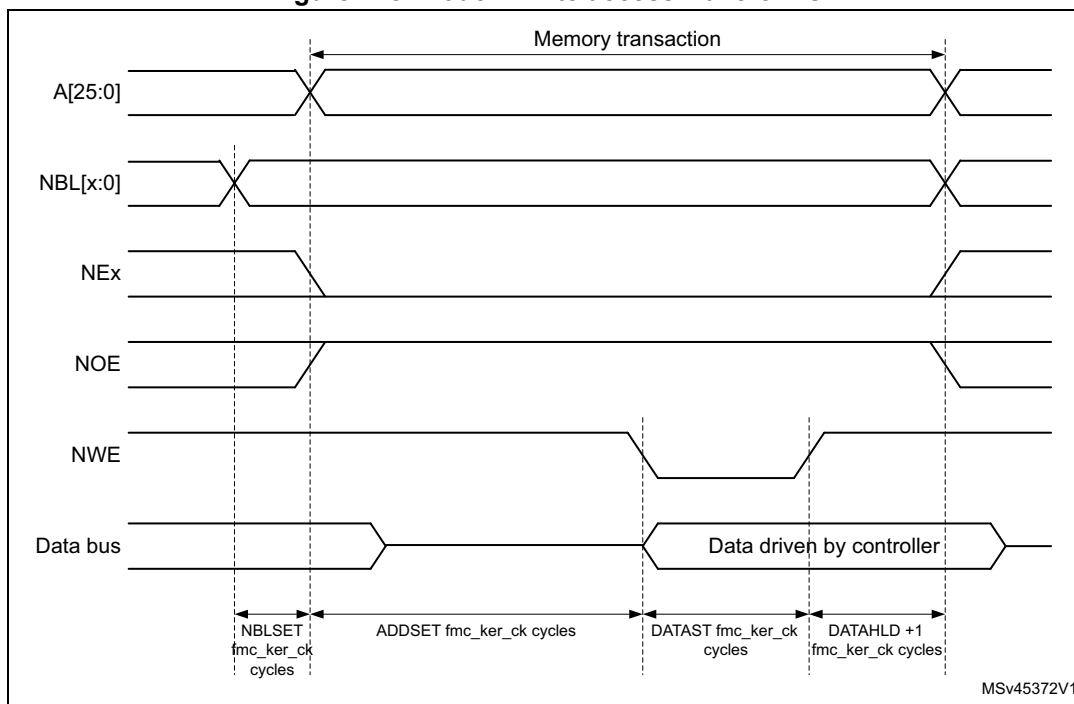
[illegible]

Memory transaction

A[25:0]

NBL[x:0]

NEx

NOE

NWE

Data bus

Data driven by controller

NBLSET fmc_ker_ck cycles

ADDSET fmc_ker_ck cycles

DATAST fmc_ker_ck cycles

DATAHLD +1 fmc_ker_ck cycles

MSv45372V1